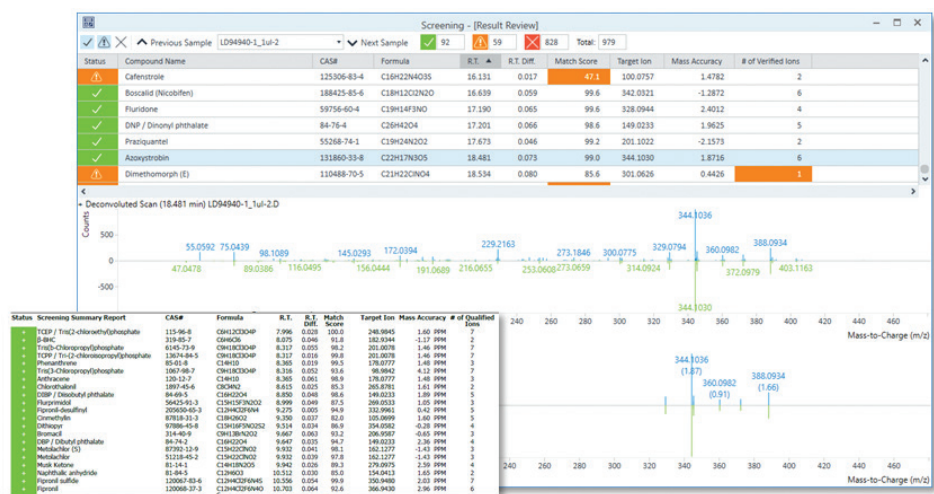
Screening - [Result Review]

Previous Sample LD94940-1_1ul-2 Next Sample 92 59 828 Total: 979

| Status | Compound Name | CAS# | Formula | R.T. | R.T. Diff. | Match Score | Target Ion | Mass Accuracy | # of Verified Ions |
|---|---|---|---|---|---|---|---|---|---|
| | Cafenstrole | 125306-83-4 | C16H22N4O3S | 16.131 | 0.017 | 47.1 | 100.0757 | 1.4782 | 2 |
| | Boscalid (Nicobifen) | 188425-85-6 | C18H12Cl2N2O | 16.639 | 0.059 | 99.6 | 342.0321 | -1.2872 | 6 |
| | Fluridone | 59756-60-4 | C19H14F3NO | 17.190 | 0.065 | 99.6 | 328.0944 | 2.4012 | 4 |
| | DNP / Dinonyl phthalate | 84-76-4 | C26H42O4 | 17.201 | 0.066 | 98.6 | 149.0233 | 1.9625 | 5 |
| | Praziquantel | 55268-74-1 | C19H24N2O2 | 17.673 | 0.046 | 99.2 | 201.1022 | -2.1573 | 2 |
| | Azoxystrobin | 131860-33-8 | C22H17N3O5 | 18.481 | 0.073 | 99.0 | 344.1030 | 1.8716 | 6 |
| | Dimethomorph (E) | 110488-70-5 | C21H22ClNO4 | 18.534 | 0.080 | 85.6 | 301.0626 | 0.4426 | 1 |

Deconvoluted Scan (18.481 min) LD94940-1_1ul-2.D

Counts

55.0592 75.0439 98.1089 145.0293 172.0394 229.2163 273.1846 300.0775 329.0794 344.1036 360.0982 388.0934

47.0478 89.0386 116.0495 156.0444 191.0689 216.0655 253.0608 273.0659 314.0924 372.0979 403.1163

-500

344.1030

320 340 360 380 400 420 440 460

Mass-to-Charge (m/z)

344.1036 (1.87)

360.0982 (0.91)

388.0934 (1.66)

340 360 380 400 420 440 460

Mass-to-Charge (m/z)

| Status | Screening Summary Report | CAS# | Formula | R.T. | R.T. Diff. | Match Score | Target Ion | Mass Accuracy | # of Qualified Ions |
|---|---|---|---|---|---|---|---|---|---|
| | TCEP / Tris(2-chloroethyl)phosphate | 115-96-8 | C6H12Cl3O4P | 7.996 | 0.020 | 100.0 | 248.9845 | 1.60 PPM | 7 |
| | β-BHC | 319-85-7 | C6H6Cl6 | 8.075 | 0.046 | 91.8 | 182.9344 | -1.17 PPM | 2 |
| | Tris(3-Chloropropyl)phosphate | 6145-73-9 | C9H18Cl3O4P | 8.317 | 0.055 | 98.2 | 201.0078 | 1.46 PPM | 7 |
| | TCPP / Tri-(2-chloroisopropyl)phosphate | 13674-84-5 | C9H18Cl3O4P | 8.317 | 0.016 | 99.6 | 201.0078 | 1.46 PPM | 7 |
| | Phenanthrene | 85-01-8 | C14H10 | 8.365 | 0.019 | 99.5 | 178.0777 | 1.48 PPM | 3 |
| | Tris(3-Chloropropyl)phosphate | 1067-98-7 | C9H18Cl3O4P | 8.316 | 0.052 | 93.6 | 98.9842 | 4.12 PPM | 7 |
| | Anthracene | 120-12-7 | C14H10 | 8.365 | 0.061 | 98.9 | 178.0777 | 1.48 PPM | 3 |
| | Chlorothalonil | 1897-45-6 | C8Cl4N2 | 8.615 | 0.025 | 85.3 | 265.8781 | 1.81 PPM | 2 |
| | DIBP / Diisobutyl phthalate | 84-69-5 | C16H22O4 | 8.850 | 0.048 | 98.6 | 149.0233 | 1.89 PPM | 5 |
| | Flurprimidol | 56425-91-3 | C15H15F3N2O2 | 8.999 | 0.049 | 87.5 | 269.0533 | 1.05 PPM | 3 |
| | Fipronil-desulfinyl | 205650-65-3 | C12H4Cl2F6N4 | 9.275 | 0.005 | 94.9 | 332.9961 | 0.42 PPM | 5 |
| | Cinmethylin | 87818-31-3 | C18H26O2 | 9.350 | 0.037 | 82.0 | 105.0699 | 1.60 PPM | 5 |
| | Dithiopyr | 97886-45-8 | C15H16F5NO2S2 | 9.514 | 0.034 | 86.9 | 354.0582 | -0.28 PPM | 4 |
| | Bromacil | 314-40-9 | C9H13BrN2O2 | 9.667 | 0.063 | 93.2 | 206.9587 | -0.65 PPM | 3 |
| | DBP / Dibutyl phthalate | 84-74-2 | C16H22O4 | 9.647 | 0.035 | 94.7 | 149.0233 | 2.36 PPM | 4 |
| | Metolachlor (S) | 87392-12-9 | C15H22ClNO2 | 9.932 | 0.041 | 98.1 | 162.1277 | -1.43 PPM | 3 |
| | Metolachlor | 51218-45-2 | C15H22ClNO2 | 9.932 | 0.039 | 97.8 | 162.1277 | -1.43 PPM | 3 |
| | Musk Ketone | 81-14-1 | C14H18N2O5 | 9.942 | 0.026 | 89.3 | 279.0975 | 2.59 PPM | 4 |
| | Naphthalic anhydride | 81-84-5 | C12H6O3 | 10.512 | 0.030 | 85.0 | 154.0413 | 1.65 PPM | 2 |
| | Fipronil sulfide | 120067-83-6 | C12H4Cl2F6N4S | 10.556 | 0.054 | 99.9 | 350.9480 | 2.03 PPM | 7 |
| | Fipronil | 120068-37-3 | C12H4Cl2F6N4OS | 10.703 | 0.064 | 92.6 | 366.9430 | 2.96 PPM | 6 |